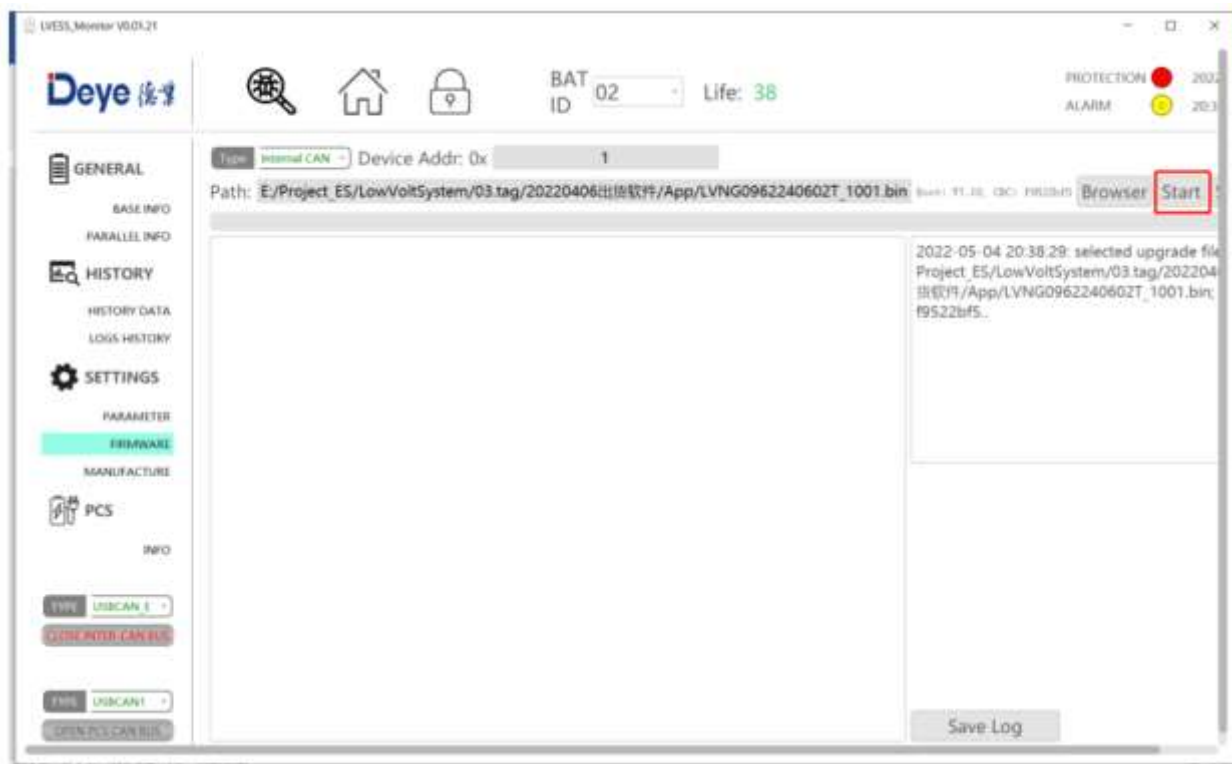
LVESS_Monitor V0.01.21

Deye 德业

BAT ID 02

Life: 38

PROTECTION 2022

ALARM 20:3

GENERAL

BASE INFO

PARALLEL INFO

HISTORY

HISTORY DATA

LOGS HISTORY

SETTINGS

PARAMETER

FIRMWARE

MANUFACTURE

PCS

INFO

TYPE USBCAN1

CLOSE INTER CAN BUS

TYPE USBCAN1

OPEN PCS CAN BUS

Type Internal CAN Device Addr: 0x 1

Path: E:/Project_ES/LowVoltSystem/03.tag/20220406出货软件/App/LVNG0962240602T_1001.bin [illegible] Browser Start

2022-05-04 20:38:29: selected upgrade file Project_ES/LowVoltSystem/03.tag/202204 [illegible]软件/App/LVNG0962240602T_1001.bin; f9522bf5..

Save Log